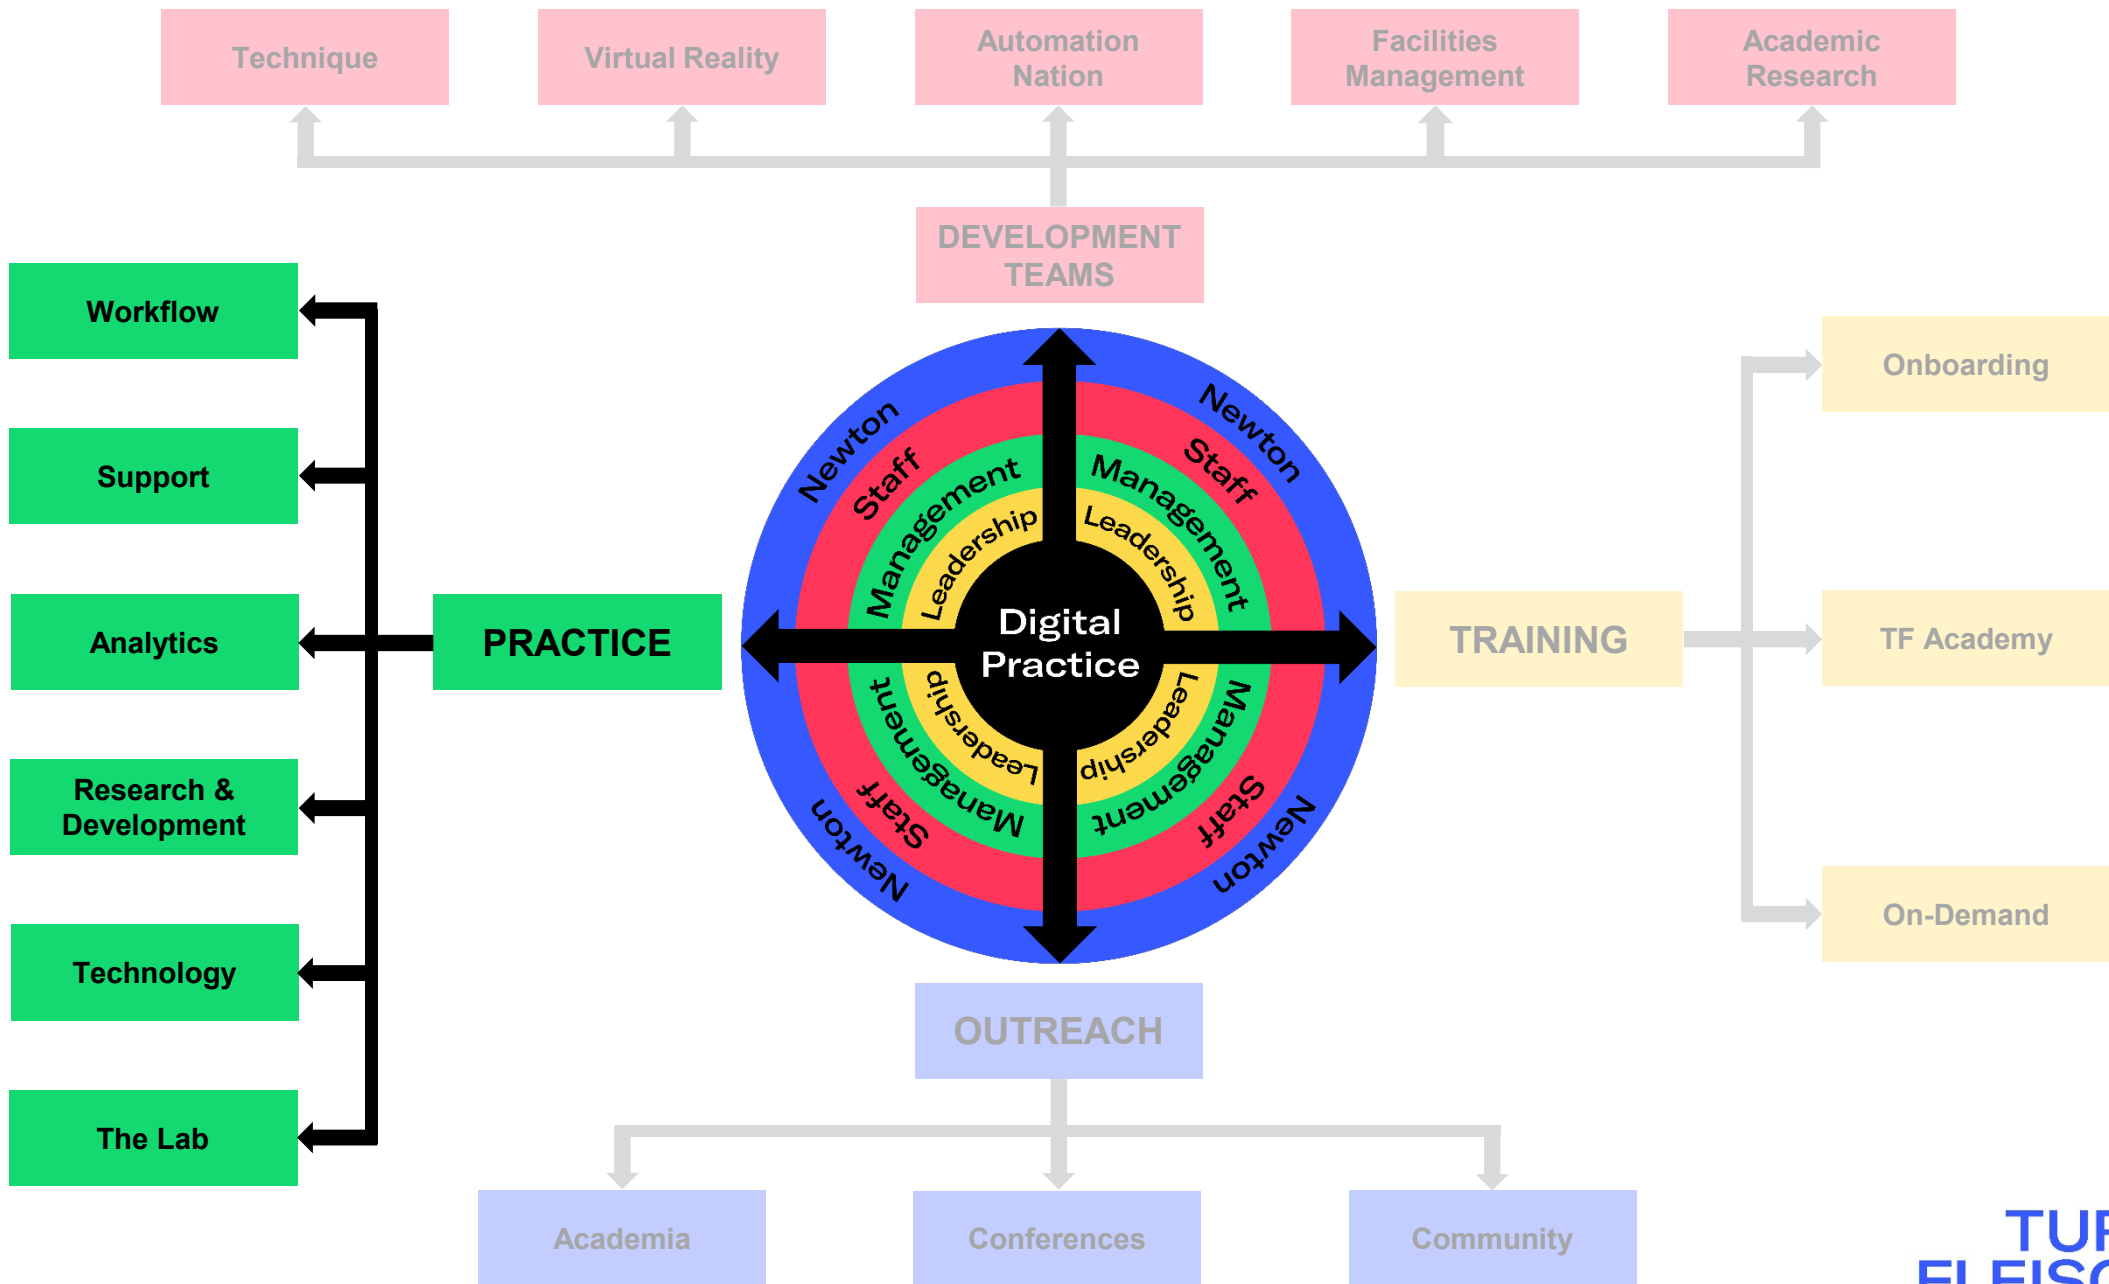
Technique

Virtual Reality

Automation Nation

Facilities Management

Academic Research

DEVELOPMENT TEAMS

Workflow

Support

Analytics

Research & Development

Technology

The Lab

PRACTICE

Newton Staff Management Leadership

Newton Staff Management Leadership

Digital Practice

Leadership Management Staff Newton

Leadership Management Staff Newton

TRAINING

Onboarding

TF Academy

On-Demand

OUTREACH

Academia

Conferences

Community

TU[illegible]
FLEIS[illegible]